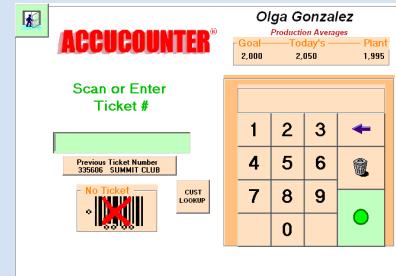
ACCUCOUNTER®

Olga Gonzalez
Production Averages

| Goal | Today's | Plant |
|---|---|---|
| 2,000 | 2,050 | 1,995 |

Scan or Enter Ticket #

Previous Ticket Number
335606 SUMMIT CLUB

No Ticket

CUST LOOKUP

1 2 3
4 5 6
7 8 9
0